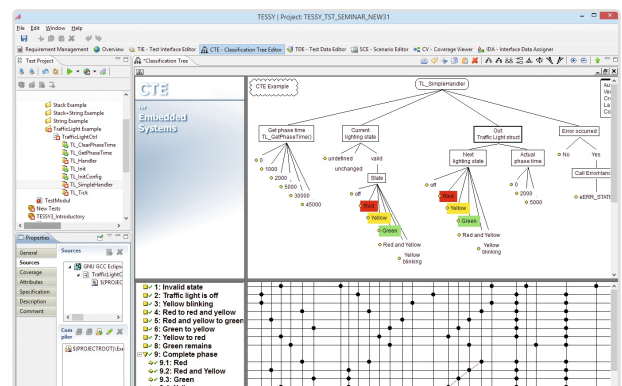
TESSY | Project: TESSY_TST_SEMINAR_NEW31

File Edit Window Help

Requirement Management Overview TIE - Test Interface Editor CTE - Classification Tree Editor TDE - Test Data Editor SCE - Scenario Editor CV - Coverage Viewer IDA - Interface Data Assigner

Test Project

*Classification Tree

Stack Example
Stack+String Example
String Example
TrafficLight Example
TrafficLightCtrl
TL_ClearPhaseTime
TL_GetPhaseTime
TL_Handler
TL_Init
TL_InitConfig
TL_SimpleHandler
TL_Tick
TestModul
New Tests
TESSY3_Introductory

Properties

General
Sources
Coverage
Attributes
Specification
Description
Comment

Sources

GNU GCC Eclips
TrafficLightC
$(PROJEC

Compiler

$(PROJECTROOT)\Ex

CTE
for
Embedded
Systems

CTE Example

TL_SimpleHandler

Get phase time
TL_GetPhaseTime()
0
1000
2000
5000
30000
45000

Current lighting state
undefined
valid
unchanged
State
off
Red
Yellow
Green
Red and Yellow
Yellow blinking

Out: Traffic Light struct
Next lighting state
off
Red
Yellow
Green
Red and Yellow
Yellow blinking
Actual phase time
0
2000
5000

Error occurred
No
Yes
Call ErrorHand
eERR_STATE

1: Invalid state
2: Traffic light is off
3: Yellow blinking
4: Red to red and yellow
5: Red and yellow to green
6: Green to yellow
7: Yellow to red
8: Green remains
9: Complete phase
9.1: Red
9.2: Red and Yellow
9.3: Green